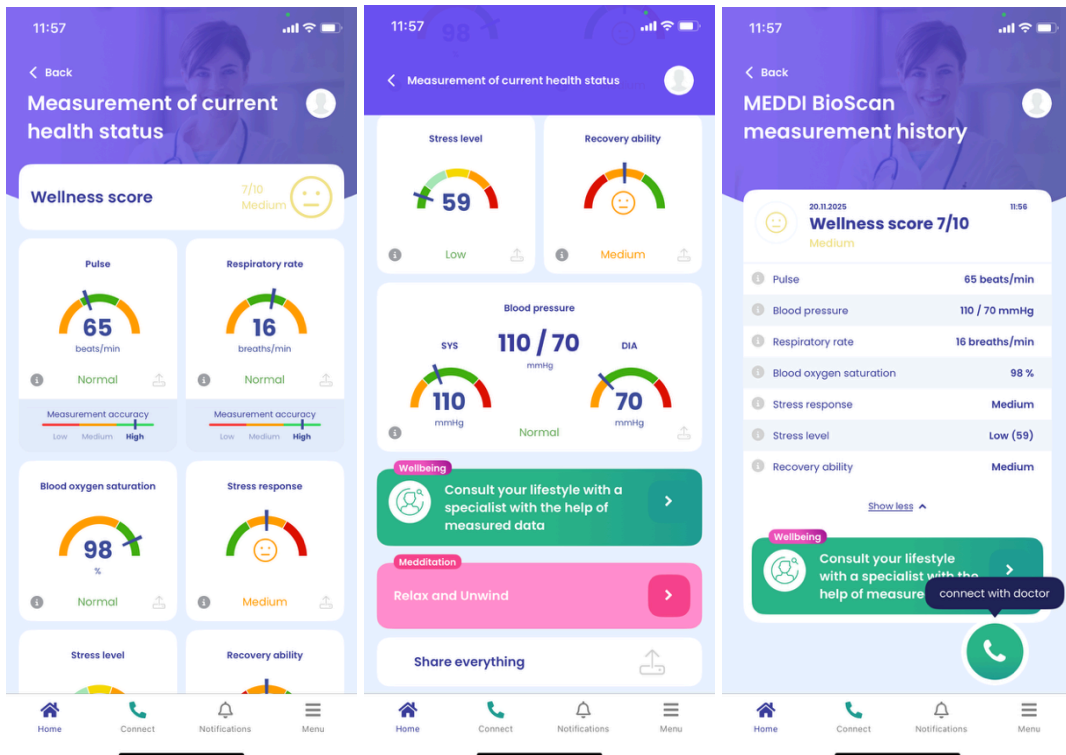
11:57

Back

Measurement of current health status

Wellness score
7/10
Medium

Pulse
65
beats/min
Normal
Measurement accuracy
Low Medium High

Respiratory rate
16
breaths/min
Normal
Measurement accuracy
Low Medium High

Blood oxygen saturation
98
%
Normal

Stress response
Medium

Stress level

Recovery ability

Home Connect Notifications Menu

11:57

Measurement of current health status

Stress level
59
Low

Recovery ability
Medium

Blood pressure
SYS
110 / 70
mmHg
DIA
110
mmHg
70
mmHg
Normal

Wellbeing
Consult your lifestyle with a specialist with the help of measured data

Medditation
Relax and Unwind

Share everything

Home Connect Notifications Menu

11:57

Back

MEDDI BioScan measurement history

20.11.2025
11:56
Wellness score 7/10
Medium

| | |
|---|---|
| Pulse | 65 beats/min |
| Blood pressure | 110 / 70 mmHg |
| Respiratory rate | 16 breaths/min |
| Blood oxygen saturation | 98 % |
| Stress response | Medium |
| Stress level | Low (59) |
| Recovery ability | Medium |

Show less

Wellbeing
Consult your lifestyle with a specialist with the help of measure

connect with doctor

Home Connect Notifications Menu